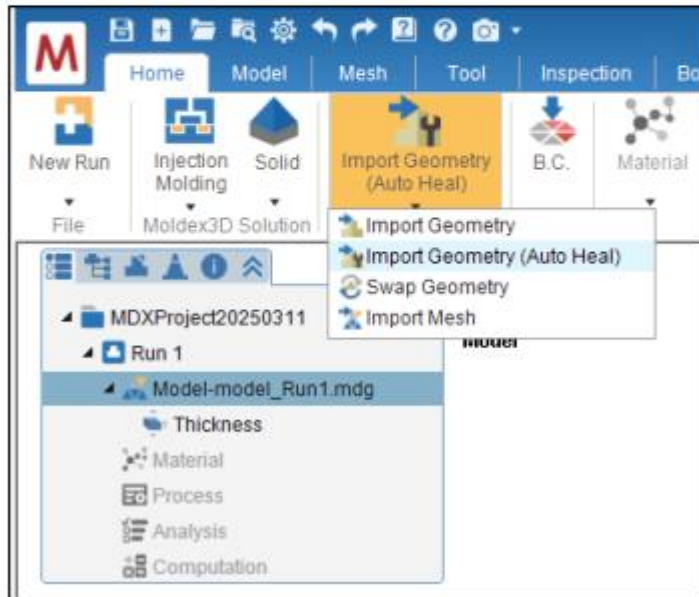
M

Home Model Mesh Tool Inspection Bo

New Run
File

Injection Molding

Solid

Moldex3D Solution

Import Geometry (Auto Heal)

B.C.

Material

Import Geometry
Import Geometry (Auto Heal)
Swap Geometry
Import Mesh

MDXProject20250311
Run 1
Model-model_Run1.mdg
Thickness
Material
Process
Analysis
Computation

Model